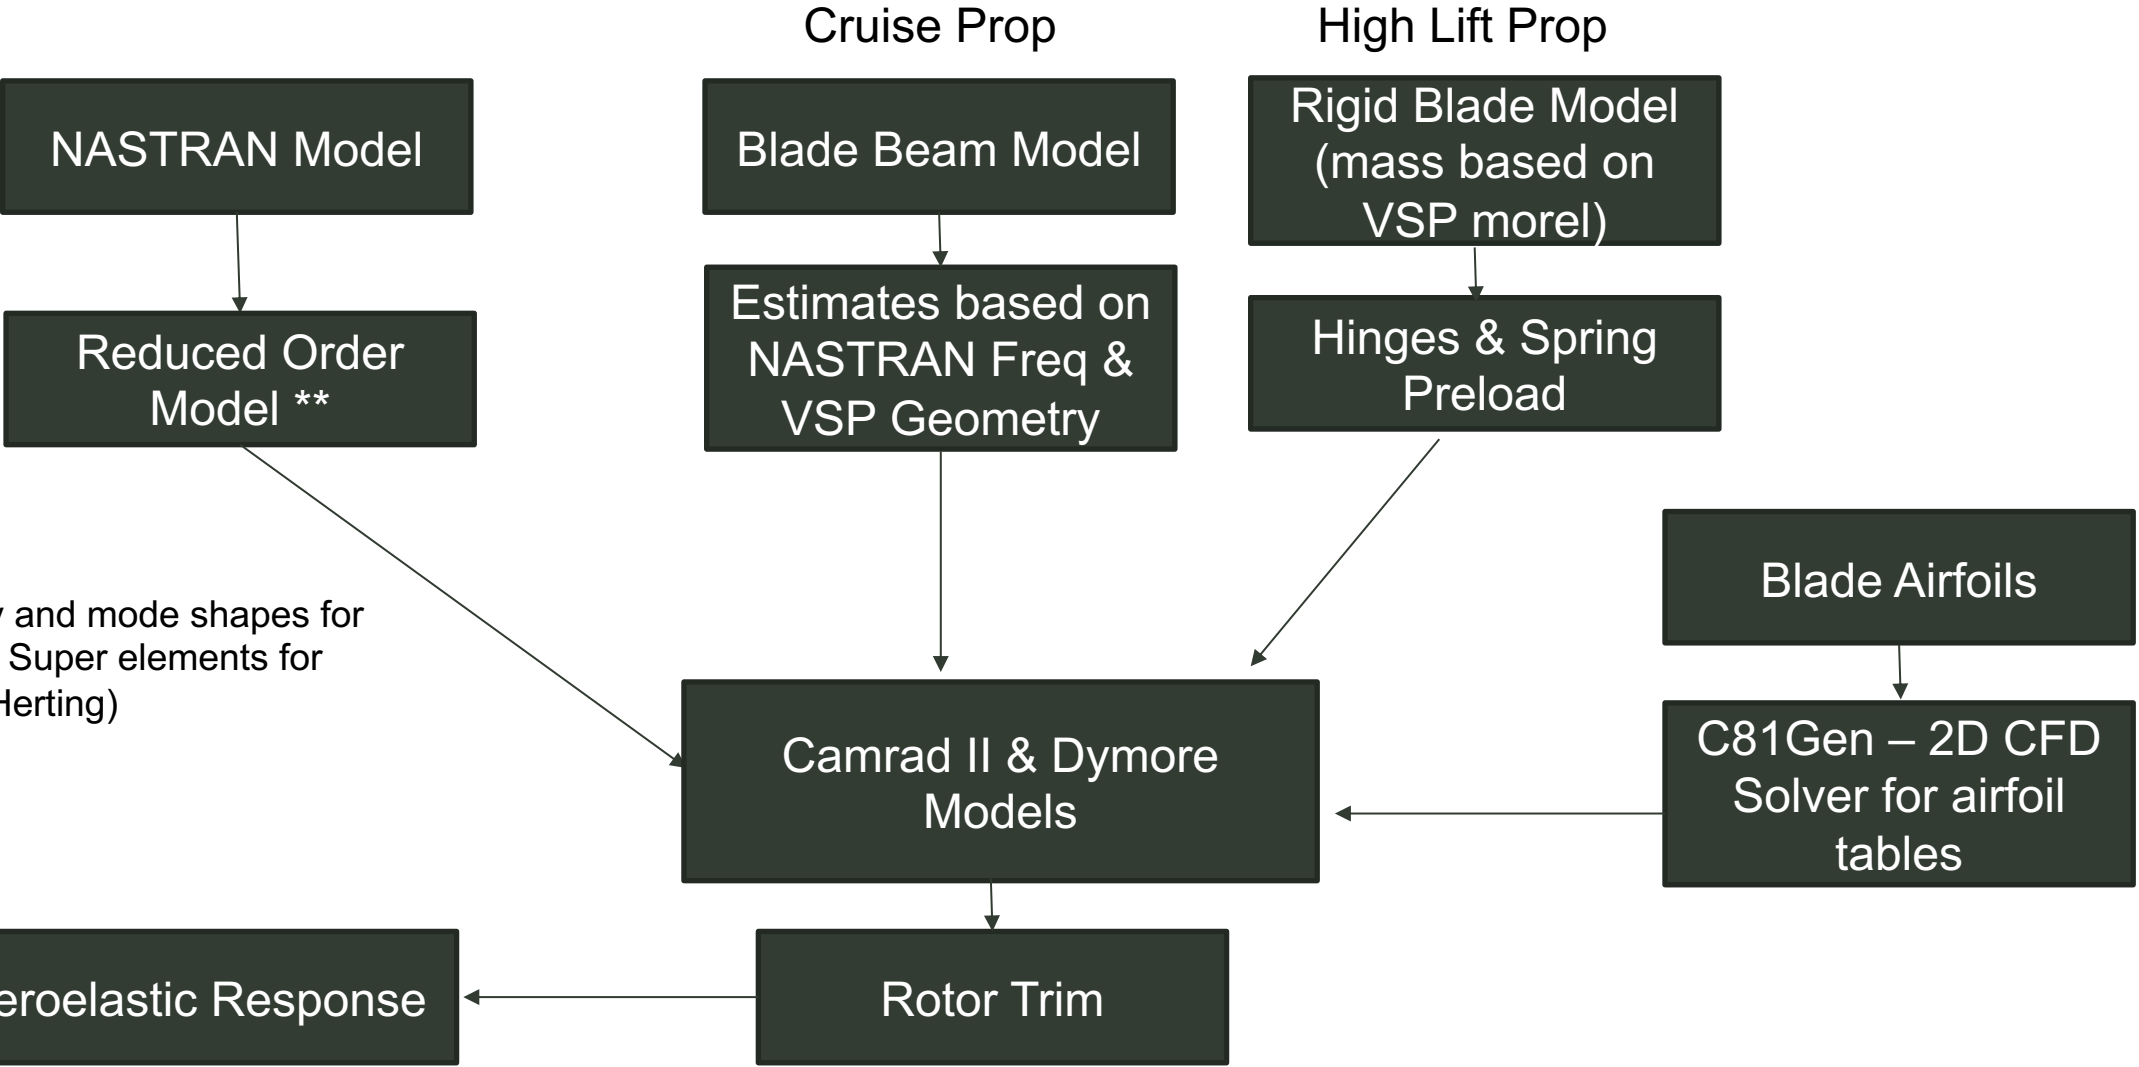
Cruise Prop

High Lift Prop

NASTRAN Model

Blade Beam Model

Rigid Blade Model (mass based on VSP morel)

Reduced Order Model **

Estimates based on NASTRAN Freq & VSP Geometry

Hinges & Spring Preload

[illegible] and mode shapes for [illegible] Super elements for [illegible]Herting)

Blade Airfoils

Camrad II & Dymore Models

C81Gen – 2D CFD Solver for airfoil tables

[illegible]eroelastic Response

Rotor Trim